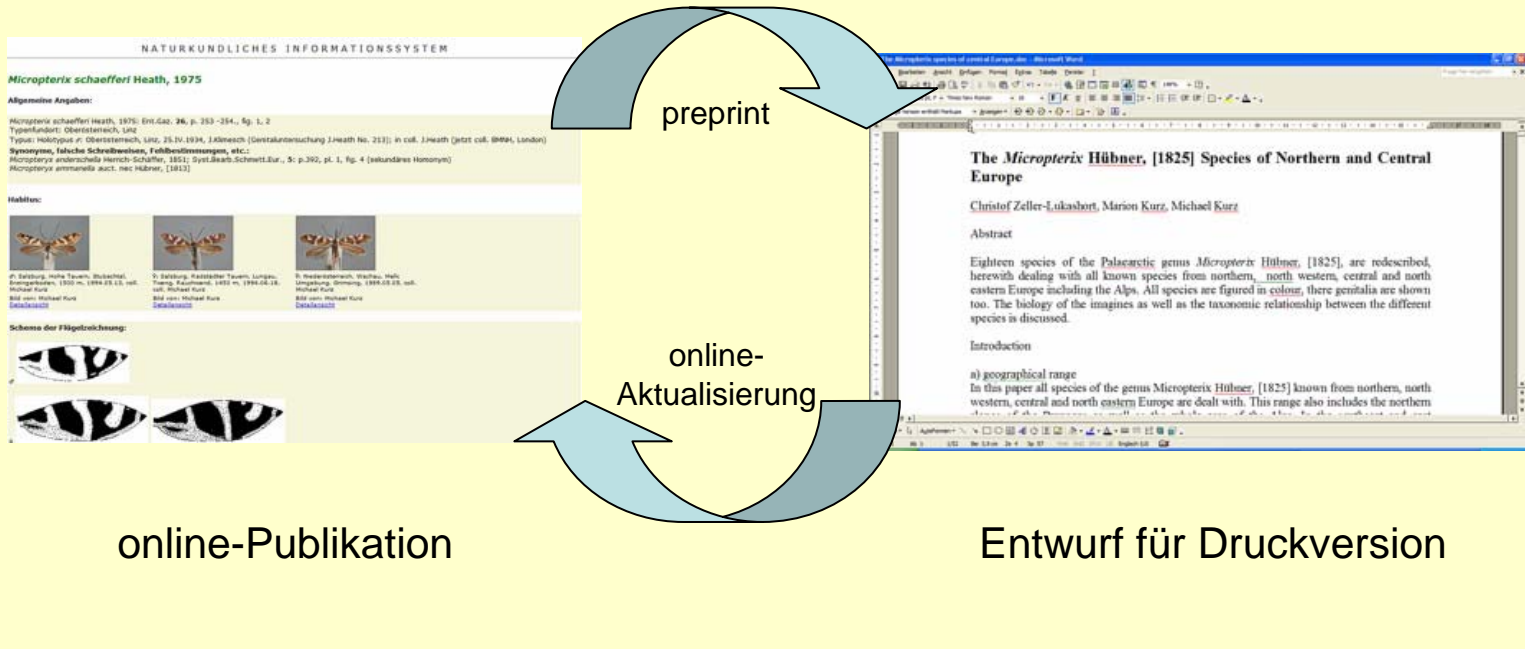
NATURKUNDLICHES INFORMATIONSSYSTEM

Micropterix schaefferi Heath, 1975

Allgemeine Angaben:

Micropterix schaefferi Heath, 1975: Ent.Gaz. 26, p. 253 -254., fig. 1, 2
Typenfundort: Oberösterreich, Linz
Typus: Holotypus ♂: Oberösterreich, Linz, 25.IV.1934, J.Klimesch [Genitaluntersuchung J.Heath No. 213]; in coll. J.Heath [jetzt coll. BMNH, London]
Synonyme, falsche Schreibweisen, Fehlbestimmungen, etc.:
Micropteryx anderschella Herrich-Schäffer, 1851; Syst.Bearb.Schmett.Eur., 5: p.392, pl. 1, fig. 4 (sekundäres Homonym)
Micropteryx ammanella auct. nec Hübner, [1813]

Habitus:

♂: Salzburg, Hohe Tauern, Stubachtal, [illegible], 1500 m, 1994.05.13, coll. Michael Kurz
Bild von: Michael Kurz
Detailansicht

♀: Salzburg, Radstädter Tauern, Lungau, Tweng, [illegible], 1450 m, 1994.06.18, coll. Michael Kurz
Bild von: Michael Kurz
Detailansicht

♀: Niederösterreich, Wachau, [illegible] Umgebung, Grimsing, 1989.05.25, coll. Michael Kurz
Bild von: Michael Kurz
Detailansicht

Schema der Flügelzeichnung:

preprint

online-Aktualisierung

The Micropterix species of central Europe.doc - Microsoft Word

The Micropterix Hübner, [1825] Species of Northern and Central Europe

Christof Zeller-Lukashort, Marion Kurz, Michael Kurz

Abstract

Eighteen species of the Palaearctic genus Micropterix Hübner, [1825], are redescribed, herewith dealing with all known species from northern, north western, central and north eastern Europe including the Alps. All species are figured in colour, there genitalia are shown too. The biology of the imagines as well as the taxonomic relationship between the different species is discussed.

Introduction

a) geographical range
In this paper all species of the genus Micropterix Hübner, [1825] known from northern, north western, central and north eastern Europe are dealt with. This range also includes the northern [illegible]

online-Publikation

Entwurf für Druckversion